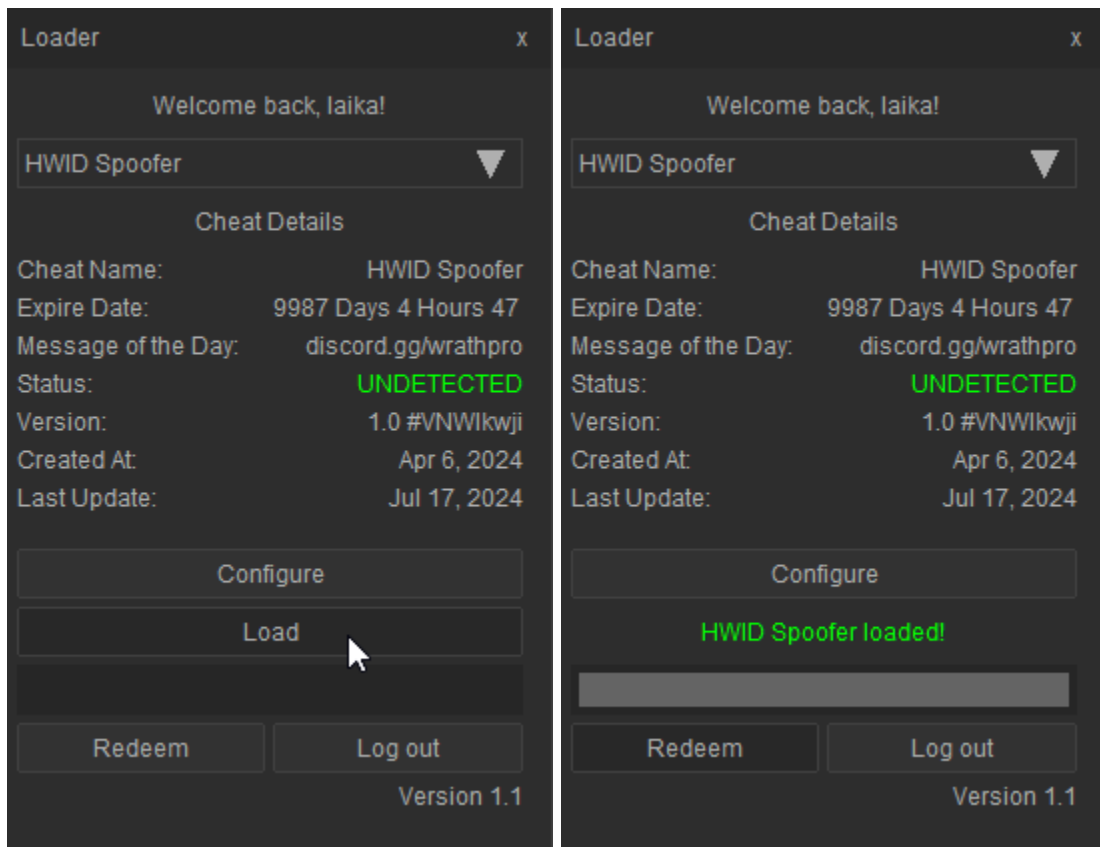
Loader x

Welcome back, laika!

HWID Spoofer

Cheat Details

Cheat Name: HWID Spoofer
Expire Date: 9987 Days 4 Hours 47
Message of the Day: discord.gg/wrathpro
Status: UNDETECTED
Version: 1.0 #VNWIkwji
Created At: Apr 6, 2024
Last Update: Jul 17, 2024

Configure

Load

Redeem Log out

Version 1.1

Loader x

Welcome back, laika!

HWID Spoofer

Cheat Details

Cheat Name: HWID Spoofer
Expire Date: 9987 Days 4 Hours 47
Message of the Day: discord.gg/wrathpro
Status: UNDETECTED
Version: 1.0 #VNWIkwji
Created At: Apr 6, 2024
Last Update: Jul 17, 2024

Configure

HWID Spoofer loaded!

Redeem Log out

Version 1.1